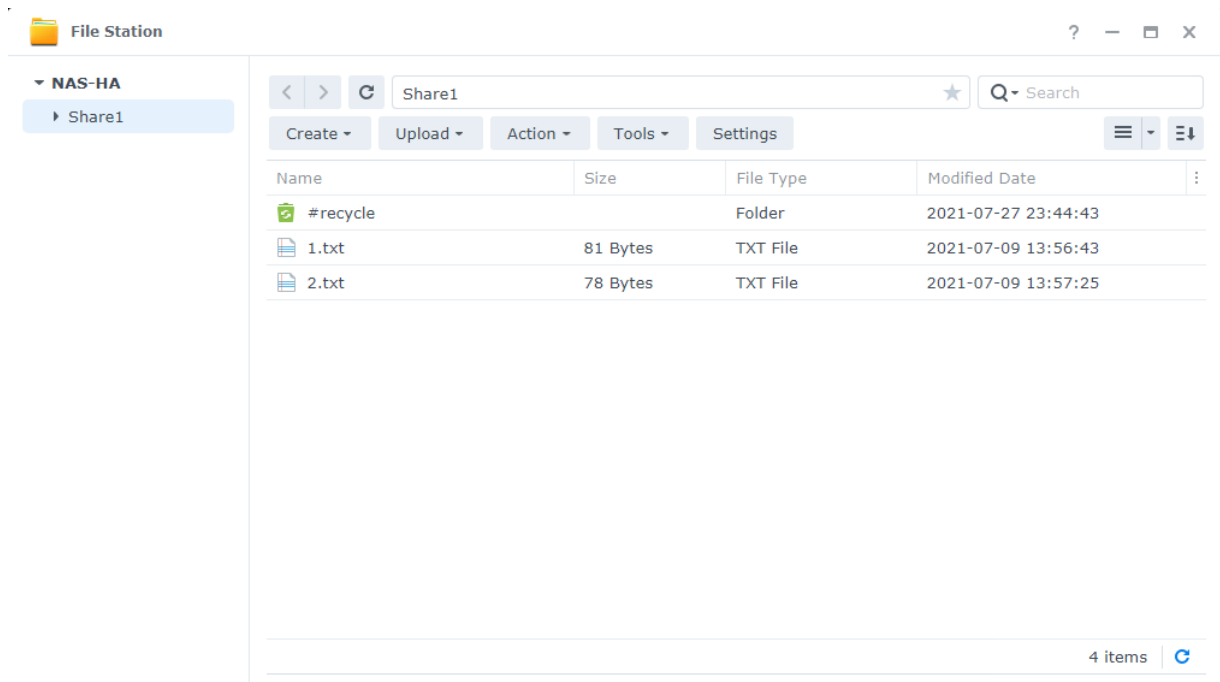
File Station

? — ☐ ✕

NAS-HA

Share1

Share1

Search

Create ▾ Upload ▾ Action ▾ Tools ▾ Settings

| Name | Size | File Type | Modified Date |
|---|---|---|---|
| #recycle | | Folder | 2021-07-27 23:44:43 |
| 1.txt | 81 Bytes | TXT File | 2021-07-09 13:56:43 |
| 2.txt | 78 Bytes | TXT File | 2021-07-09 13:57:25 |

4 items